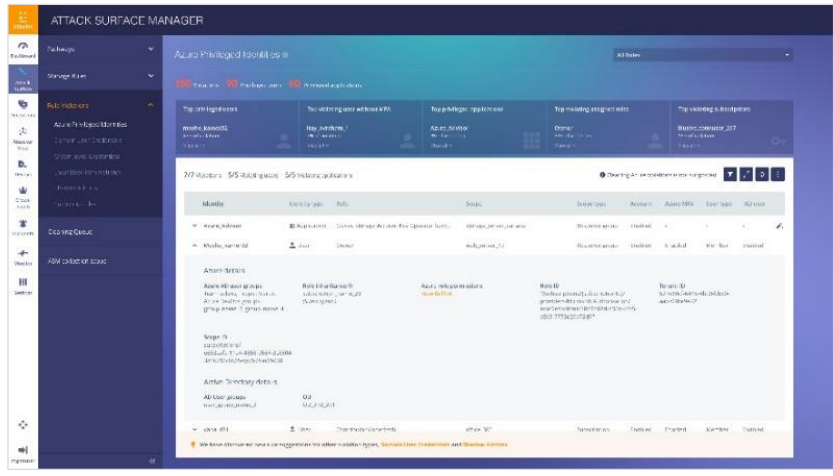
ATTACK SURFACE MANAGER

Dashboard

Attack Surface

Pathways

Manage Rules

Rule Violations

Azure Privileged Identities

Cloud Admin

Clean Queue

ASM collection board

Azure Privileged Identities

All Rules

Top risk identities

Top violating user without MFA

Top privileged applications

Top violating assigned roles

Top violating subscription

Mudra_kernel32

Hay_Jwhite_1

Azure_Monitor

Owner

Studio_operator_277

7/7 Violations  5/5 Violating users  5/5 Violating applications

Identity

Identity type

Role

Scope

Source type

Account

Azure MFA

User type

AD user

Azure_Monitor

Mudra_kernel32

User

Owner

Azure details

Active Directory details

AD User groups

OU

We have determined new rule suggestions for other violation types, Domain User Credentials and Shadow Admins